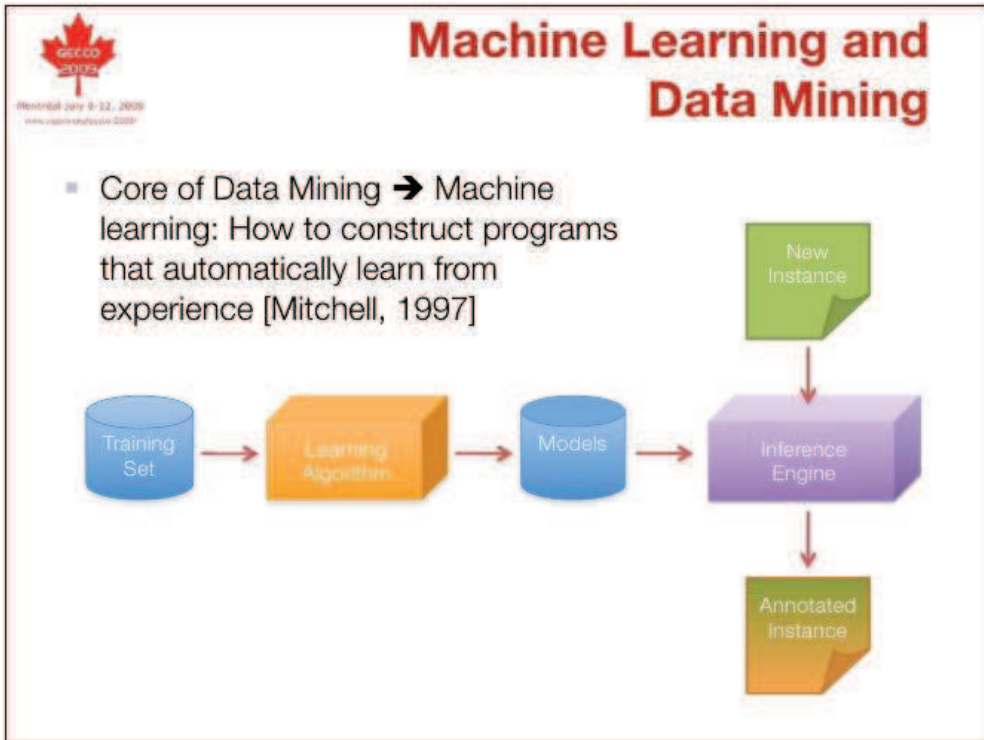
GECCO 2009

Montréal July 8-12, 2009

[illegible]

Machine Learning and Data Mining

Core of Data Mining ➔ Machine learning: How to construct programs that automatically learn from experience [Mitchell, 1997]

New Instance

Training Set

Learning Algorithm

Models

Inference Engine

Annotated Instance